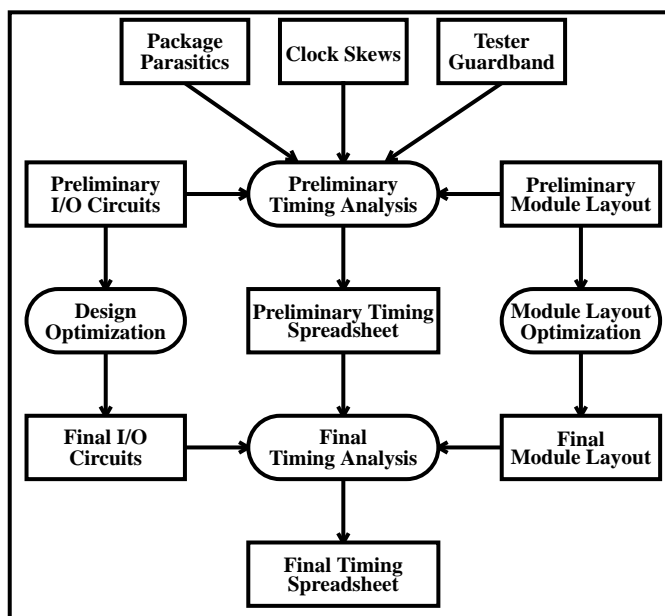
Package Parasitics

Clock Skews

Tester Guardband

Preliminary I/O Circuits

Preliminary Timing Analysis

Preliminary Module Layout

Design Optimization

Preliminary Timing Spreadsheet

Module Layout Optimization

Final I/O Circuits

Final Timing Analysis

Final Module Layout

Final Timing Spreadsheet